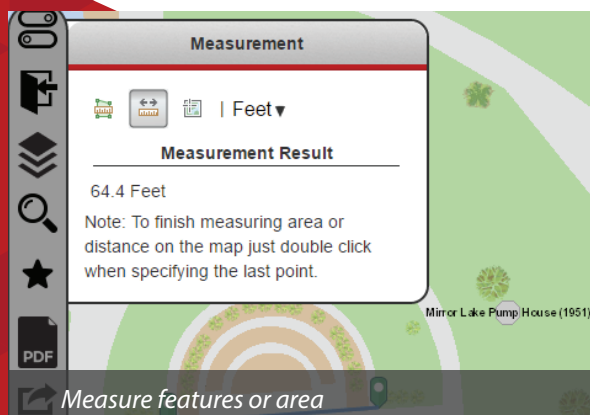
Measurement

| Feet ▾

Measurement Result

64.4 Feet

Note: To finish measuring area or distance on the map just double click when specifying the last point.

PDF

Mirror Lake Pump House (1951)

Measure features or area